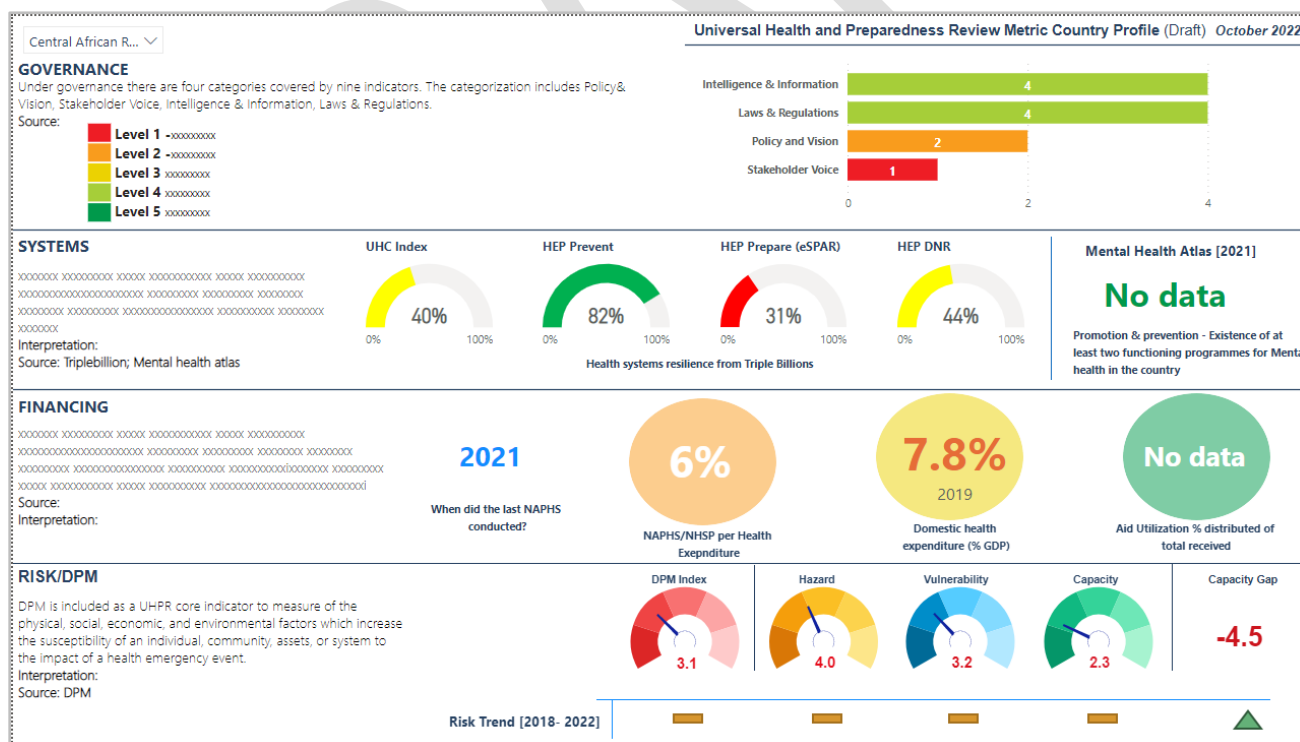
Central African R...

Universal Health and Preparedness Review Metric Country Profile (Draft) October 2022

GOVERNANCE
Under governance there are four categories covered by nine indicators. The categorization includes Policy& Vision, Stakeholder Voice, Intelligence & Information, Laws & Regulations.
Source:

Level 1 -xxxxxxxxx
Level 2 -xxxxxxxxx
Level 3 xxxxxxxxx
Level 4 xxxxxxxxx
Level 5 xxxxxxxxx

Intelligence & Information 4
Laws & Regulations 4
Policy and Vision 2
Stakeholder Voice 1
0 2 4

SYSTEMS
xxxxxxx xxxxxxxxx xxxxx xxxxxxxxxxx xxxxx xxxxxxxxxx xxxxxxxxxxxxxxxxxxxxx xxxxxxxxx xxxxxxxxx xxxxxxxx xxxxxxxx xxxxxxxxx xxxxxxxxxxxxxxxxx xxxxxxxxxx xxxxxxxx xxxxxxx
Interpretation:
Source: Triplebillion; Mental health atlas

UHC Index 40% 0% 100%
HEP Prevent 82% 0% 100%
HEP Prepare (eSPAR) 31% 0% 100%
HEP DNR 44% 0% 100%
Health systems resilience from Triple Billions

Mental Health Atlas [2021]
No data
Promotion & prevention - Existence of at least two functioning programmes for Menta health in the country

FINANCING
xxxxxxx xxxxxxxxx xxxxx xxxxxxxxxxx xxxxx xxxxxxxxxx xxxxxxxxxxxxxxxxxxxxx xxxxxxxxx xxxxxxxxx xxxxxxxx xxxxxxxx xxxxxxxxx xxxxxxxxxxxxxxxx xxxxxxxxxx xxxxxxxxxxxxxxxxxxx xxxxxxxxx xxxxx xxxxxxxxxxx xxxxx xxxxxxxxxx xxxxxxxxxxxxxxxxxxxxxxxxxxxi
Source:
Interpretation:

2021
When did the last NAPHS conducted?

6%
NAPHS/NHSP per Health Exepnditure

7.8%
2019
Domestic health expenditure (% GDP)

No data
Aid Utilization % distributed of total received

RISK/DPM
DPM is included as a UHPR core indicator to measure of the physical, social, economic, and environmental factors which increase the susceptibility of an individual, community, assets, or system to the impact of a health emergency event.
Interpretation:
Source: DPM

DPM Index 3.1
Hazard 4.0
Vulnerability 3.2
Capacity 2.3
Capacity Gap -4.5

Risk Trend [2018- 2022]